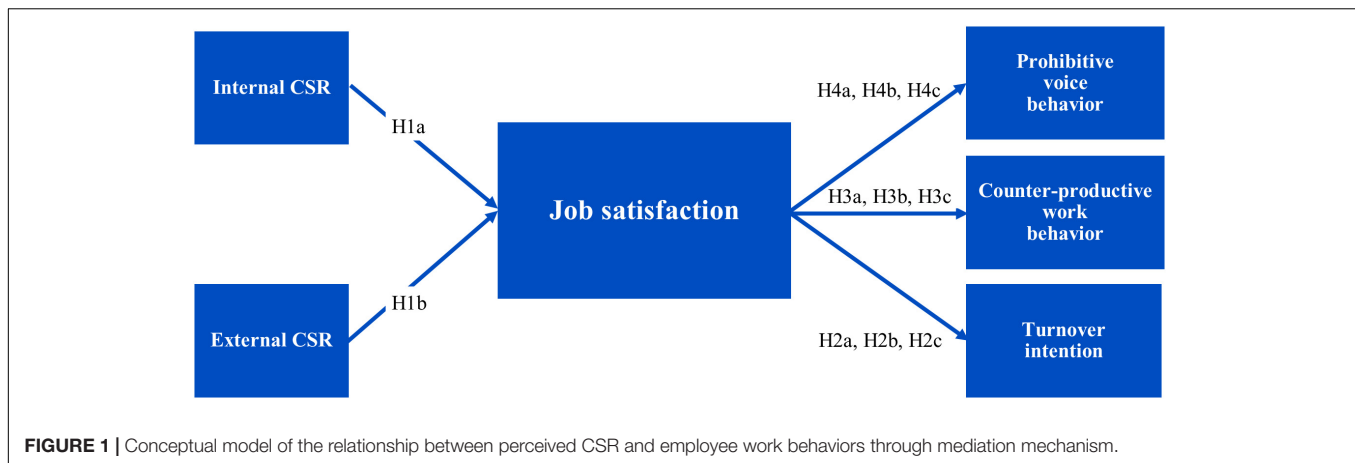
Internal CSR

H1a

Job satisfaction

H1b

External CSR

H4a, H4b, H4c

Prohibitive voice behavior

H3a, H3b, H3c

Counter-productive work behavior

H2a, H2b, H2c

Turnover intention

FIGURE 1 | Conceptual model of the relationship between perceived CSR and employee work behaviors through mediation mechanism.